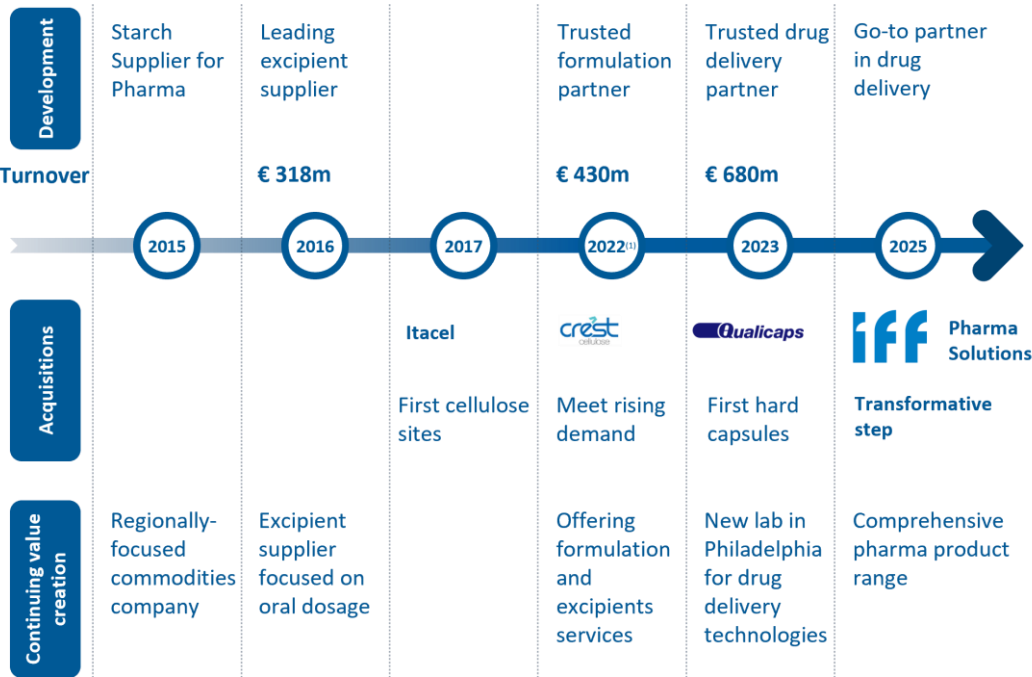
| | 2015 | 2016 | 2017 | 2022$^{(1)}$ | 2023 | 2025 |
|---|---|---|---|---|---|---|
| Development | Starch Supplier for Pharma | Leading excipient supplier | | Trusted formulation partner | Trusted drug delivery partner | Go-to partner in drug delivery |
| Turnover | | € 318m | | € 430m | € 680m | |
| Acquisitions | | | Itacel<br>First cellulose sites | crest cellulose<br>Meet rising demand | Qualicaps<br>First hard capsules | iff Pharma Solutions<br>Transformative step |
| Continuing value creation | Regionally-focused commodities company | Excipient supplier focused on oral dosage | | Offering formulation and excipients services | New lab in Philadelphia for drug delivery technologies | Comprehensive pharma product range |